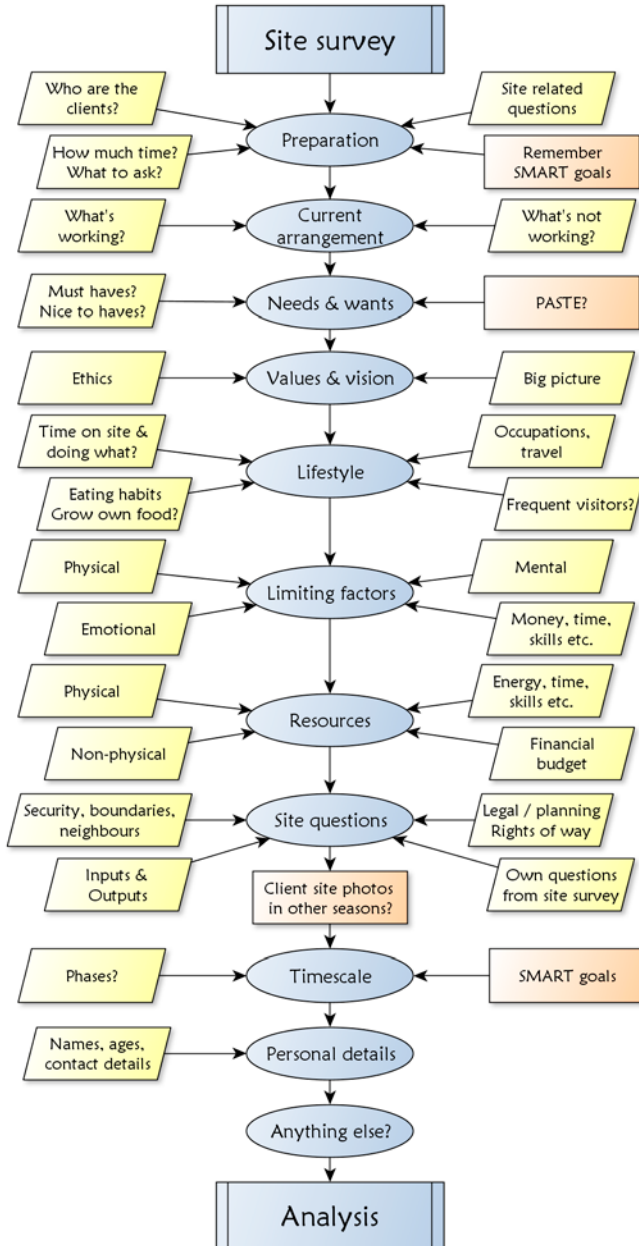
Site survey

Who are the clients?

Site related questions

Preparation

How much time? What to ask?

Remember SMART goals

What's working?

Current arrangement

What's not working?

Must haves? Nice to haves?

Needs & wants

PASTE?

Ethics

Values & vision

Big picture

Time on site & doing what?

Occupations, travel

Lifestyle

Eating habits Grow own food?

Frequent visitors?

Physical

Mental

Limiting factors

Emotional

Money, time, skills etc.

Physical

Energy, time, skills etc.

Resources

Non-physical

Financial budget

Security, boundaries, neighbours

Site questions

Legal / planning Rights of way

Inputs & Outputs

Client site photos in other seasons?

Own questions from site survey

Phases?

Timescale

SMART goals

Names, ages, contact details

Personal details

Anything else?

Analysis